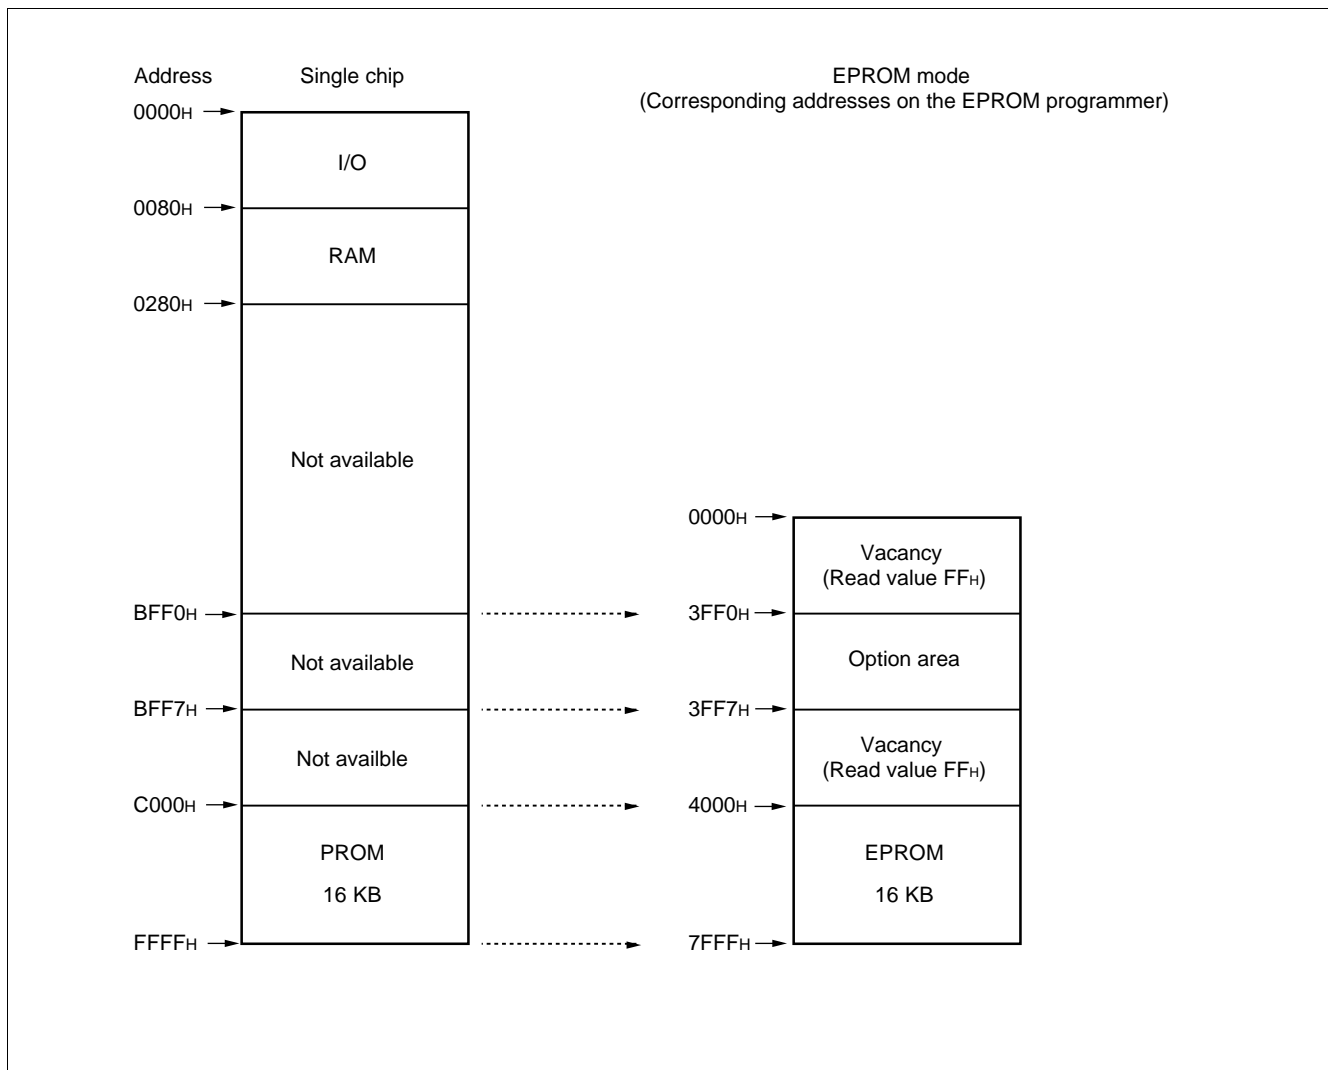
Address

Single chip

EPROM mode
(Corresponding addresses on the EPROM programmer)

0000H

I/O

0080H

RAM

0280H

Not available

0000H

Vacancy
(Read value FFH)

BFF0H

3FF0H

Not available

Option area

BFF7H

3FF7H

Not availble

Vacancy
(Read value FFH)

C000H

4000H

PROM
16 KB

EPROM
16 KB

FFFFH

7FFFH